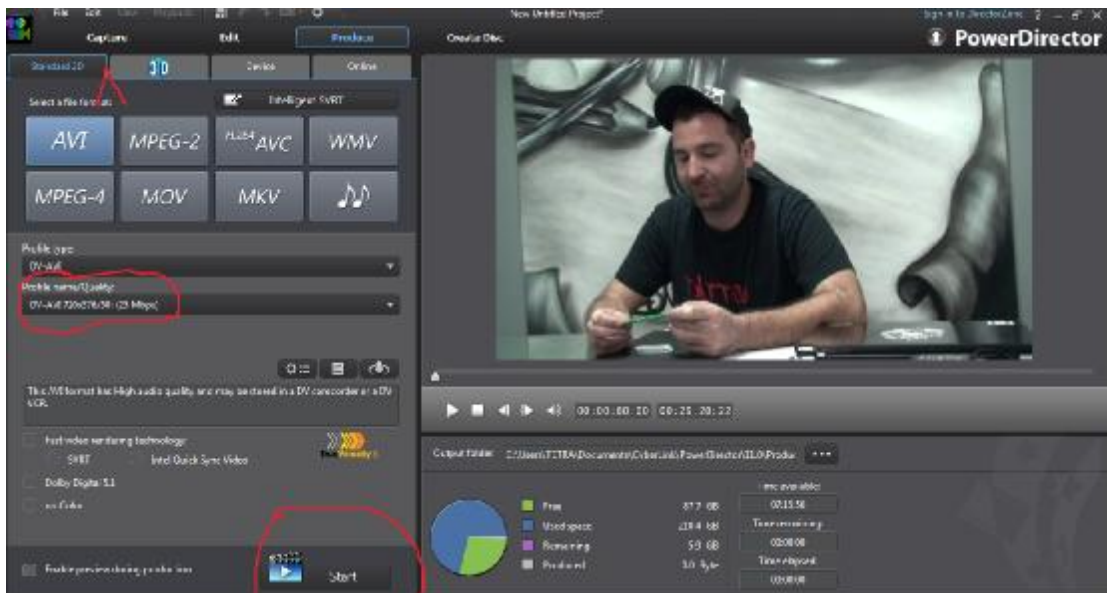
File Edit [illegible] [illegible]

New Untitled Project*

Sign in to DirectorZone ? _ ✕

Capture Edit Produce Create Disc

PowerDirector

Standard 2D 3D Device Online

Select a file format:

Intelligent SVRT

AVI MPEG-2 H.264 AVC WMV

MPEG-4 MOV MKV ♪♪

Profile type:

DV-AVI

Profile name/Quality:

DV-AVI 720x576/50i (25 Mbps)

This AVI format has high audio quality and may be stored in a DV camcorder or a DV VCR.

Fast video rendering technology:

SVRT Intel Quick Sync Video

Dolby Digital 5.1

x.v.Color

Enable preview during production

Start

00:00:00:00 00:25:28:22

Output folder: C:\Users\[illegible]\Documents\CyberLink\PowerDirector\11.0\Produc ...

Free 87.2 GB

Used space 219.4 GB

Remaining 5.9 GB

Produced 0.0 Byte

Time available: 07:15:56

Time remaining: 02:00:00

Time elapsed: 00:00:00